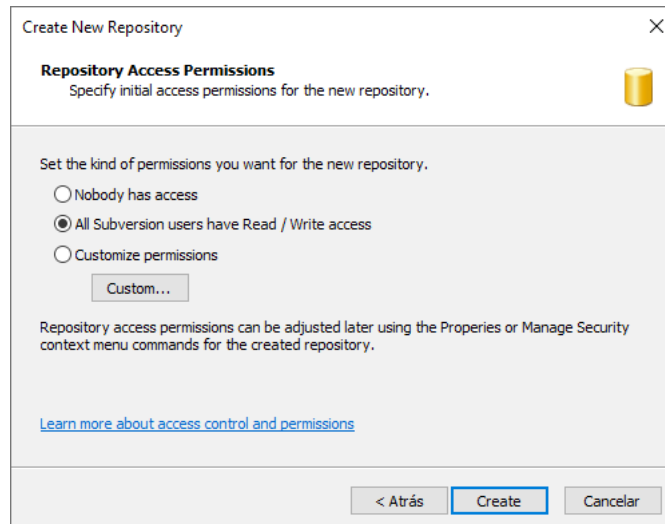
Create New Repository

×

Repository Access Permissions
Specify initial access permissions for the new repository.

Set the kind of permissions you want for the new repository.

Nobody has access

All Subversion users have Read / Write access

Customize permissions

Custom...

Repository access permissions can be adjusted later using the Properies or Manage Security context menu commands for the created repository.

Learn more about access control and permissions

< Atrás

Create

Cancelar